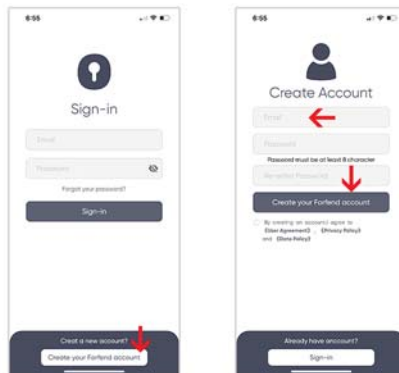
6:55

Sign-in

Email

Password

Forgot your password?

Sign-in

Creat a new account?

Create your Forfend account

6:55

Create Account

Email

Password

Password must be at least 8 character

Re-enter Password

Create your Forfend account

By creating an account agree to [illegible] Agreement] , [Privacy Policy] and [Data Policy]

Already have account?

Sign-in